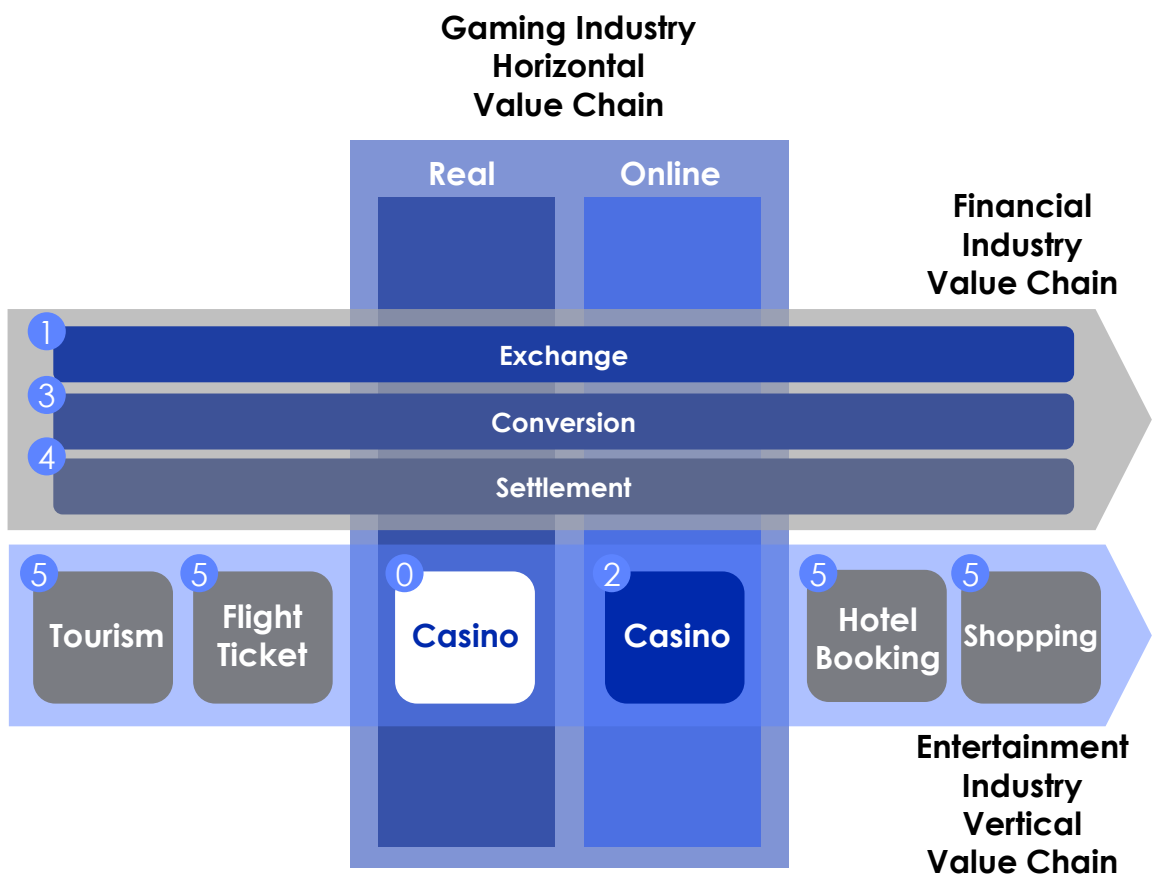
Gaming Industry Horizontal Value Chain

Real

Online

Financial Industry Value Chain

1 Exchange

3 Conversion

4 Settlement

5 Tourism

5 Flight Ticket

0 Casino

2 Casino

5 Hotel Booking

5 Shopping

Entertainment Industry Vertical Value Chain